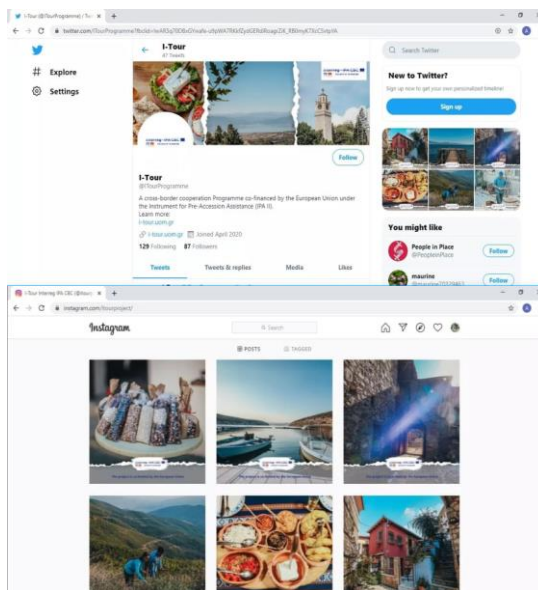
I-Tour (@ITourProgramme) / Tw ×   +

twitter.com/ITourProgramme?fbclid=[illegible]

Explore

Settings

← I-Tour
41 Tweets

Follow

I-Tour
@ITourProgramme

A cross-border cooperation Programme co-financed by the European Union under the Instrument for Pre-Accession Assistance (IPA II).
Learn more:
i-tour.uom.gr

i-tour.uom.gr   Joined April 2020

129 Following   87 Followers

Tweets   Tweets & replies   Media   Likes

Search Twitter

New to Twitter?
Sign up now to get your own personalized timeline!

Sign up

You might like

People in Place
@PeopleinPlace
Follow

maurine
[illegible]
Follow

I-Tour Interreg IPA CBC (@itour ×   +

instagram.com/itourproject/

Instagram

Search

POSTS   TAGGED